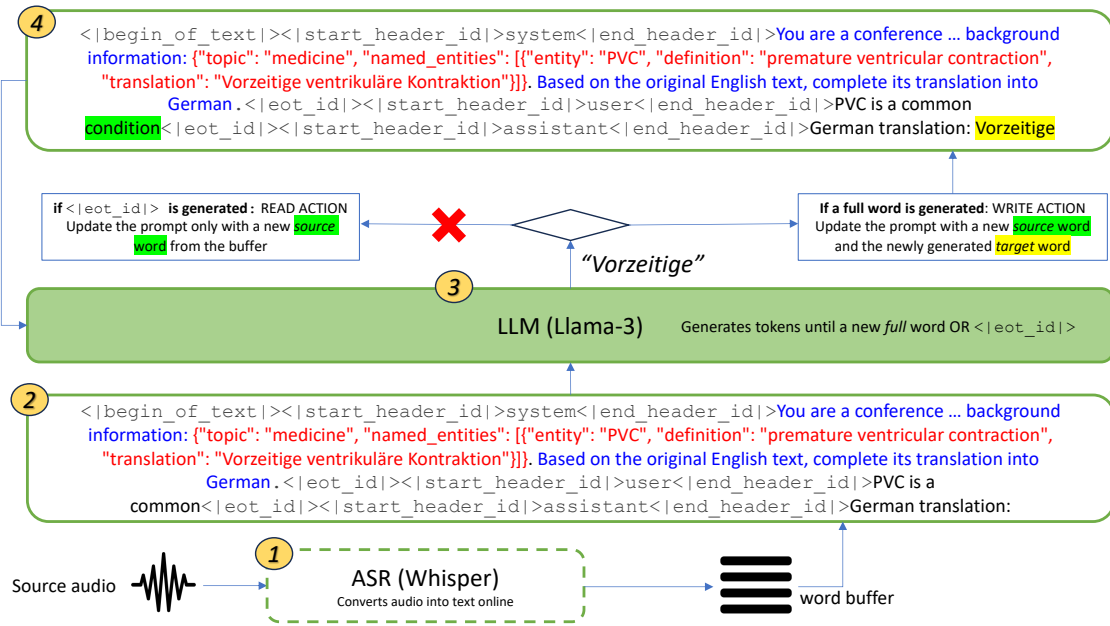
4

<|begin_of_text|><|start_header_id|>system<|end_header_id|>You are a conference … background information: {"topic": "medicine", "named_entities": [{"entity": "PVC", "definition": "premature ventricular contraction", "translation": "Vorzeitige ventrikuläre Kontraktion"}]}. Based on the original English text, complete its translation into German.<|eot_id|><|start_header_id|>user<|end_header_id|>PVC is a common condition<|eot_id|><|start_header_id|>assistant<|end_header_id|>German translation: Vorzeitige

if <|eot_id|> is generated: READ ACTION
Update the prompt only with a new source word from the buffer

If a full word is generated: WRITE ACTION
Update the prompt with a new source word and the newly generated target word

"Vorzeitige"

3

LLM (Llama-3)

Generates tokens until a new full word OR <|eot_id|>

2

<|begin_of_text|><|start_header_id|>system<|end_header_id|>You are a conference … background information: {"topic": "medicine", "named_entities": [{"entity": "PVC", "definition": "premature ventricular contraction", "translation": "Vorzeitige ventrikuläre Kontraktion"}]}. Based on the original English text, complete its translation into German.<|eot_id|><|start_header_id|>user<|end_header_id|>PVC is a common<|eot_id|><|start_header_id|>assistant<|end_header_id|>German translation:

Source audio

1

ASR (Whisper)
Converts audio into text online

word buffer